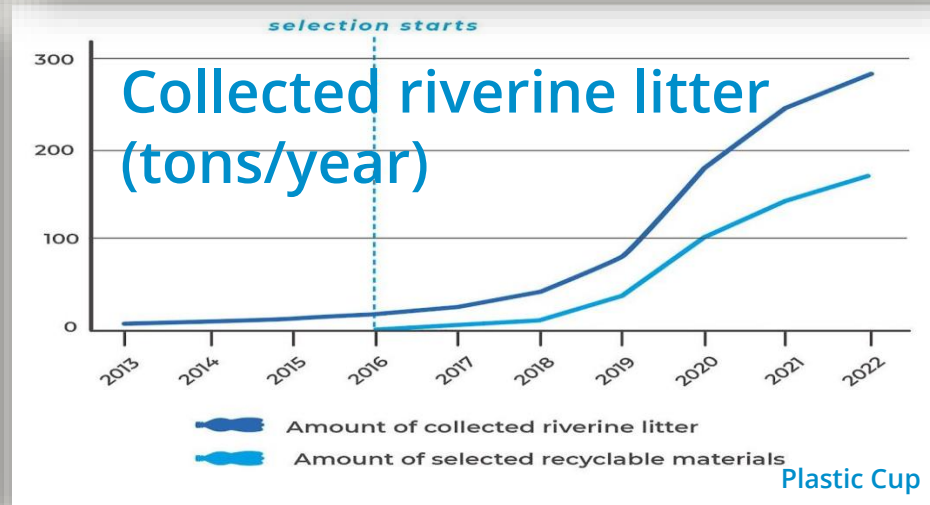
selection starts

Collected riverine litter (tons/year)

300
200
100
0

2013
2014
2015
2016
2017
2018
2019
2020
2021
2022

Amount of collected riverine litter
Amount of selected recyclable materials

Plastic Cup